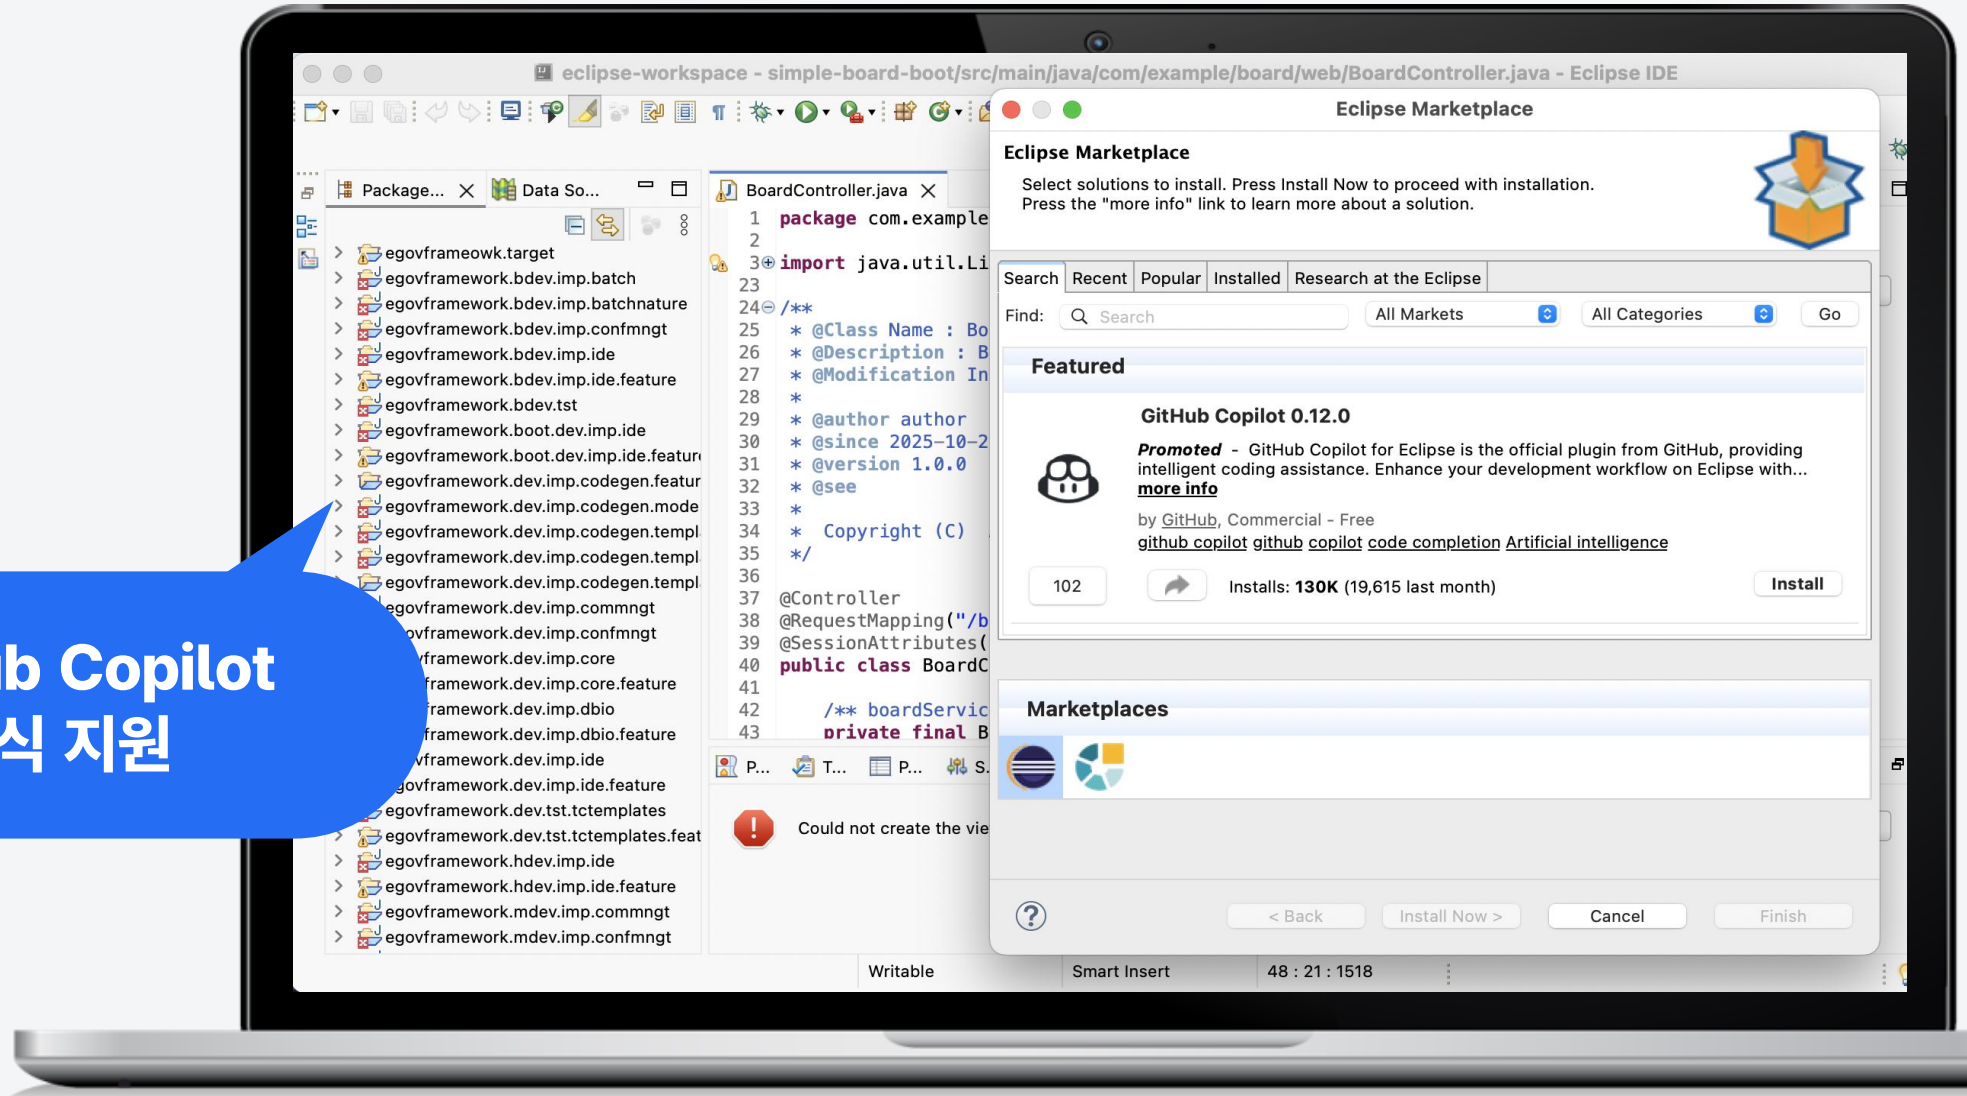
eclipse-workspace - simple-board-boot/src/main/java/com/example/board/web/BoardController.java - Eclipse IDE

Package... Data So...

egovframeowk.target
egovframework.bdev.imp.batch
egovframework.bdev.imp.batchnature
egovframework.bdev.imp.confmngt
egovframework.bdev.imp.ide
egovframework.bdev.imp.ide.feature
egovframework.bdev.tst
egovframework.boot.dev.imp.ide
egovframework.boot.dev.imp.ide.featur
egovframework.dev.imp.codegen.featur
egovframework.dev.imp.codegen.mode
egovframework.dev.imp.codegen.templ
egovframework.dev.imp.codegen.templ
egovframework.dev.imp.codegen.templ
egovframework.dev.imp.commngt
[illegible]ovframework.dev.imp.confmngt
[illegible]framework.dev.imp.core
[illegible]framework.dev.imp.core.feature
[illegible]framework.dev.imp.dbio
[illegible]framework.dev.imp.dbio.feature
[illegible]vframework.dev.imp.ide
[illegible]govframework.dev.imp.ide.feature
egovframework.dev.tst.tctemplates
egovframework.dev.tst.tctemplates.feat
egovframework.hdev.imp.ide
egovframework.hdev.imp.ide.feature
egovframework.mdev.imp.commngt
egovframework.mdev.imp.confmngt

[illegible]b Copilot
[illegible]식 지원

BoardController.java

1 package com.example
2
3 import java.util.Li
23
24 /**
25 * @Class Name : Bo
26 * @Description : B
27 * @Modification In
28 *
29 * @author author
30 * @since 2025-10-2
31 * @version 1.0.0
32 * @see
33 *
34 * Copyright (C)
35 */
36
37 @Controller
38 @RequestMapping("/b
39 @SessionAttributes(
40 public class BoardC
41
42 /** boardServic
43 private final B

P... T... P... S.

Could not create the vie

Writable Smart Insert 48 : 21 : 1518

Eclipse Marketplace

Eclipse Marketplace

Select solutions to install. Press Install Now to proceed with installation.
Press the "more info" link to learn more about a solution.

Search | Recent | Popular | Installed | Research at the Eclipse

Find: Search All Markets All Categories Go

Featured

GitHub Copilot 0.12.0

Promoted - GitHub Copilot for Eclipse is the official plugin from GitHub, providing intelligent coding assistance. Enhance your development workflow on Eclipse with... more info

by GitHub, Commercial - Free
github copilot github copilot code completion Artificial intelligence

102 Installs: 130K (19,615 last month) Install

Marketplaces

< Back Install Now > Cancel Finish